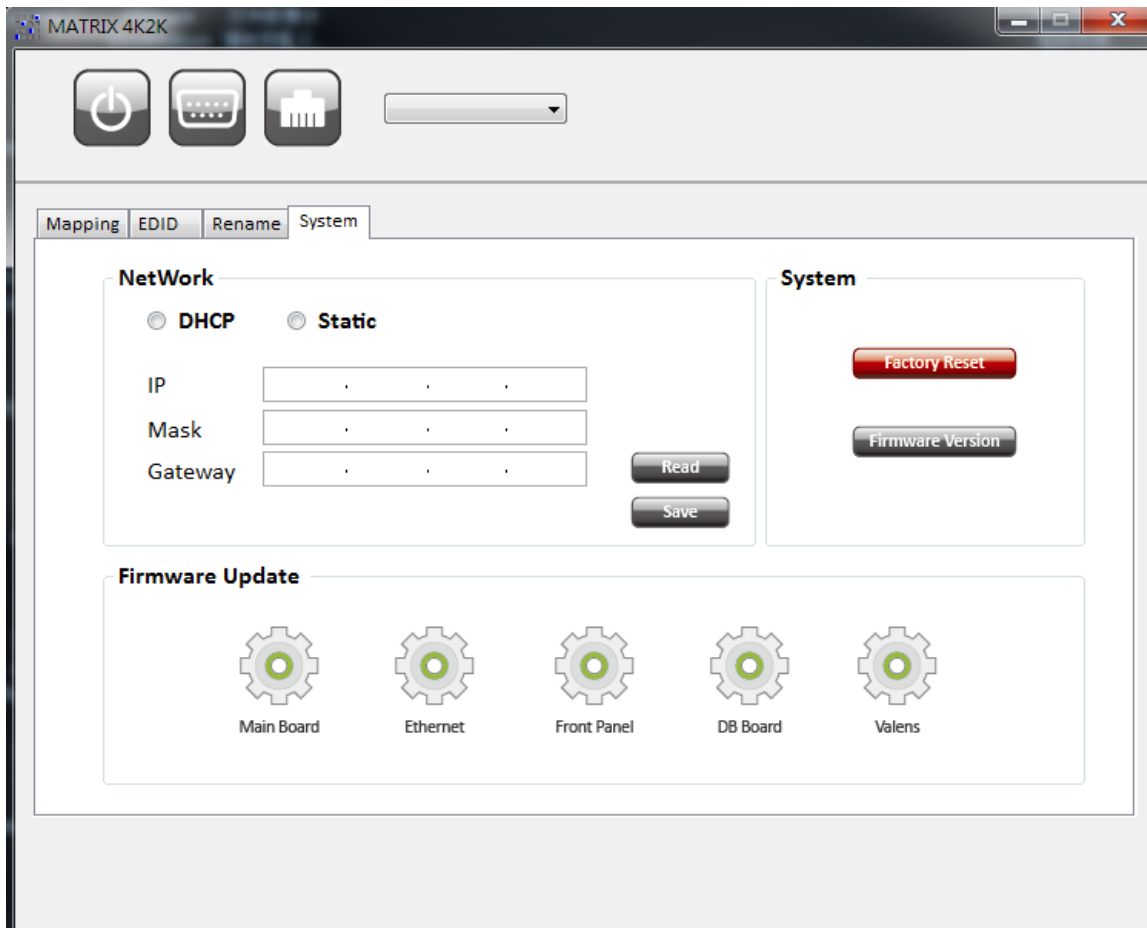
MATRIX 4K2K

Mapping EDID Rename System

NetWork

DHCP Static

IP . . .

Mask . . .

Gateway . . .

Read

Save

System

Factory Reset

Firmware Version

Firmware Update

Main Board Ethernet Front Panel DB Board Valens